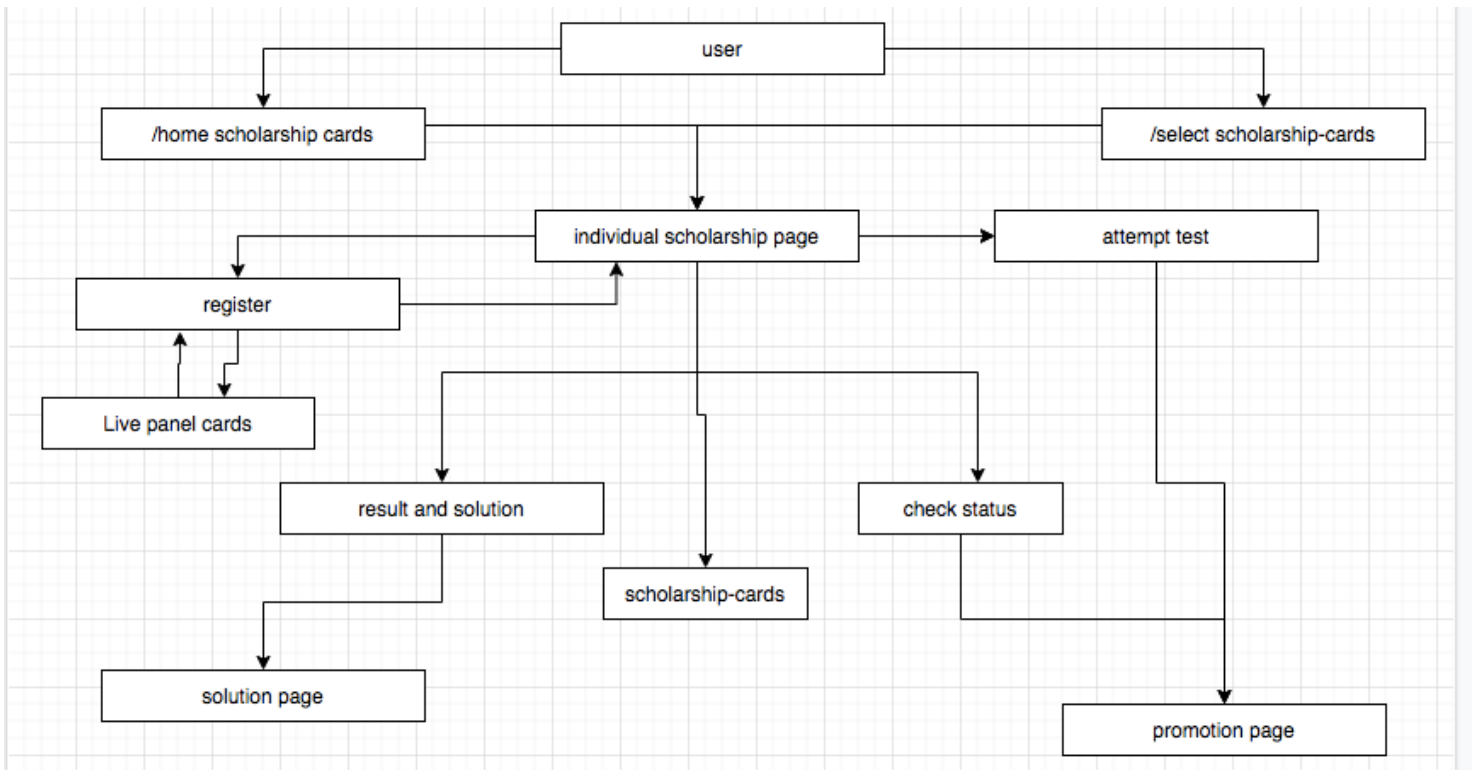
user

/home scholarship cards

/select scholarship-cards

individual scholarship page

attempt test

register

Live panel cards

result and solution

check status

scholarship-cards

solution page

promotion page